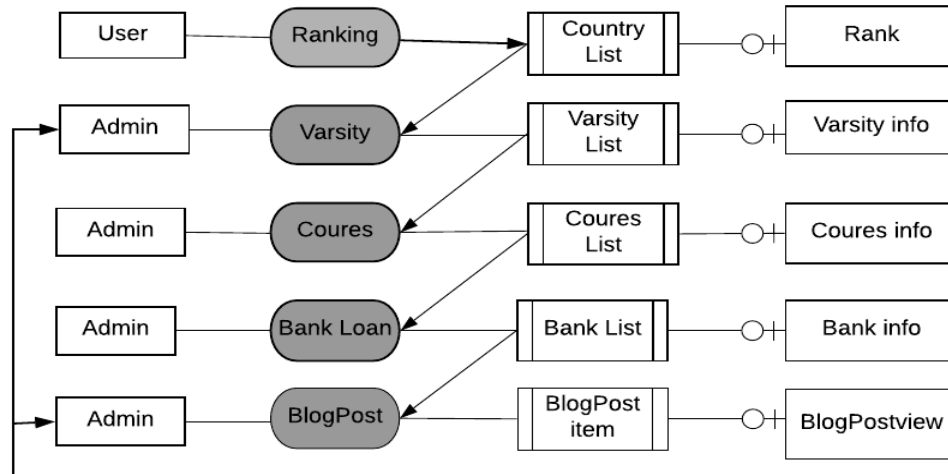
User

Ranking

Country List

Rank

Admin

Varsity

Varsity List

Varsity info

Admin

Coures

Coures List

Coures info

Admin

Bank Loan

Bank List

Bank info

Admin

BlogPost

BlogPost item

BlogPostview